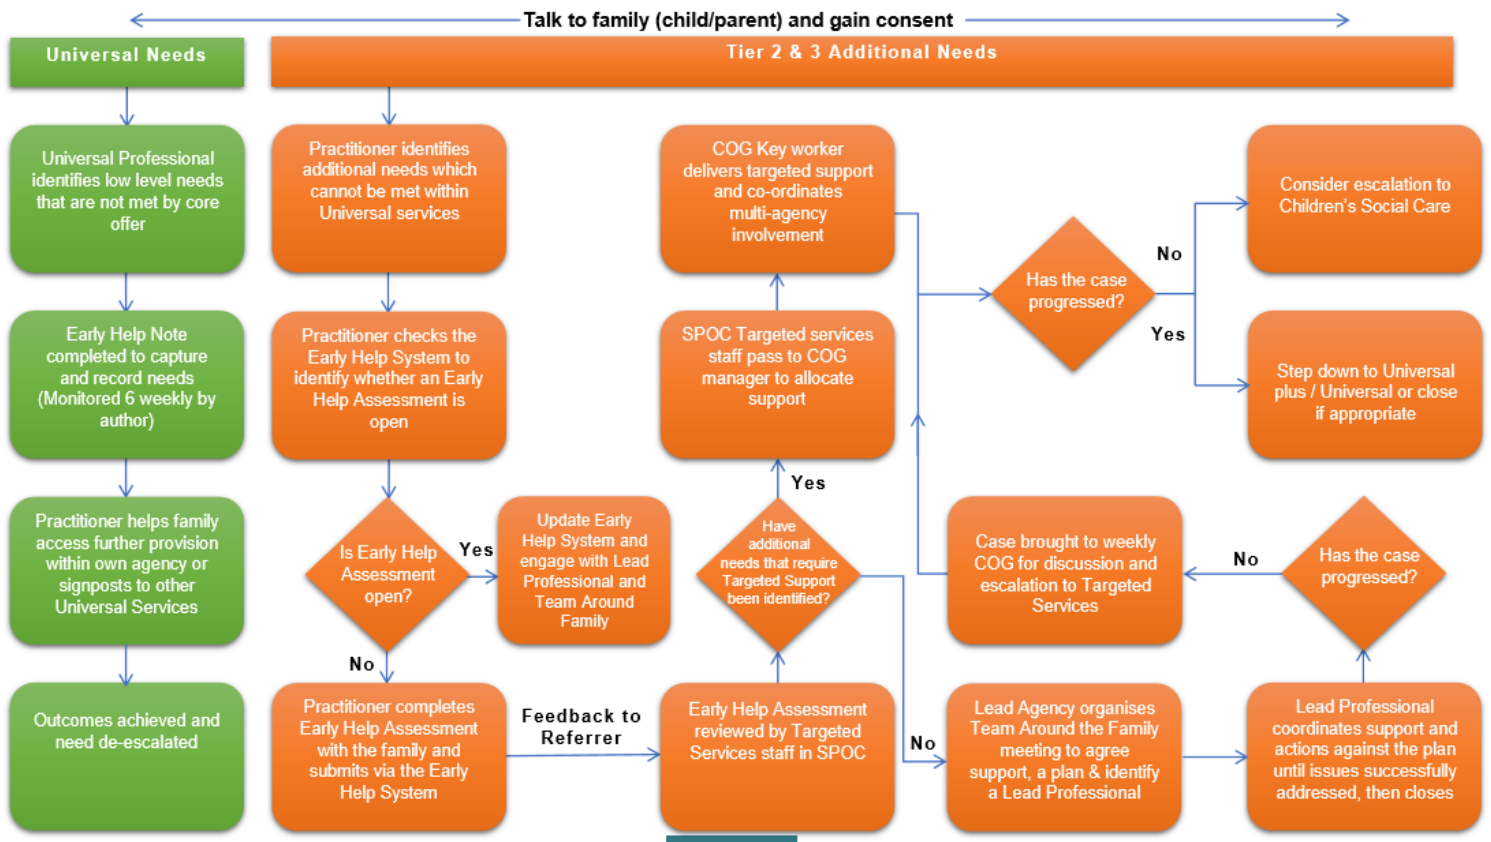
Talk to family (child/parent) and gain consent

Universal Needs

Tier 2 & 3 Additional Needs

Universal Professional identifies low level needs that are not met by core offer

Early Help Note completed to capture and record needs (Monitored 6 weekly by author)

Practitioner helps family access further provision within own agency or signposts to other Universal Services

Outcomes achieved and need de-escalated

Practitioner identifies additional needs which cannot be met within Universal services

Practitioner checks the Early Help System to identify whether an Early Help Assessment is open

Is Early Help Assessment open?

Yes

Update Early Help System and engage with Lead Professional and Team Around Family

No

Practitioner completes Early Help Assessment with the family and submits via the Early Help System

Feedback to Referrer

Early Help Assessment reviewed by Targeted Services staff in SPOC

Have additional needs that require Targeted Support been identified?

Yes

SPOC Targeted services staff pass to COG manager to allocate support

COG Key worker delivers targeted support and co-ordinates multi-agency involvement

Has the case progressed?

No

Consider escalation to Children's Social Care

Yes

Step down to Universal plus / Universal or close if appropriate

No

Lead Agency organises Team Around the Family meeting to agree support, a plan & identify a Lead Professional

Lead Professional coordinates support and actions against the plan until issues successfully addressed, then closes

Has the case progressed?

No

Case brought to weekly COG for discussion and escalation to Targeted Services